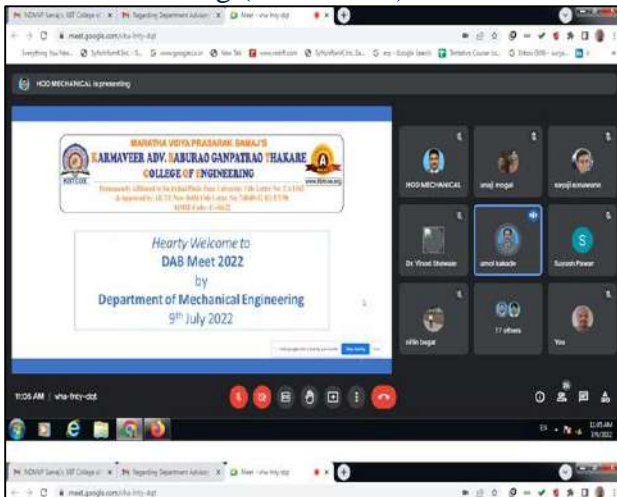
M NDMVP Samaj's (illegible) x | M Regarding Department Advisor x | Meet - vha-fmty-dqt x | +

meet.google.com/vha-fmty-dqt

HOD MECHANICAL is presenting

MARATHA VIDYA PRASARAK SAMAJ'S
KARMAVEER ADV. BABURAO GANPATRAO THAKARE
COLLEGE OF ENGINEERING
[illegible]

Hearty Welcome to
DAB Meet 2022
by
Department of Mechanical Engineering
$9^{th}$ July 2022

HOD MECHANICAL
sanaj mogal
sarojit sonawane
Dr. Vinod Shewale
amol kakade
Suresh Pawar
nitin bagal
17 others
You

11:05 AM | vha-fmty-dqt

11:05 AM
7/9/2022

M NDMVP Samaj's (illegible) x | M Regarding Department Advisor x | Meet - vha-fmty-dqt x | +

meet.google.com/vha-fmty-dqt